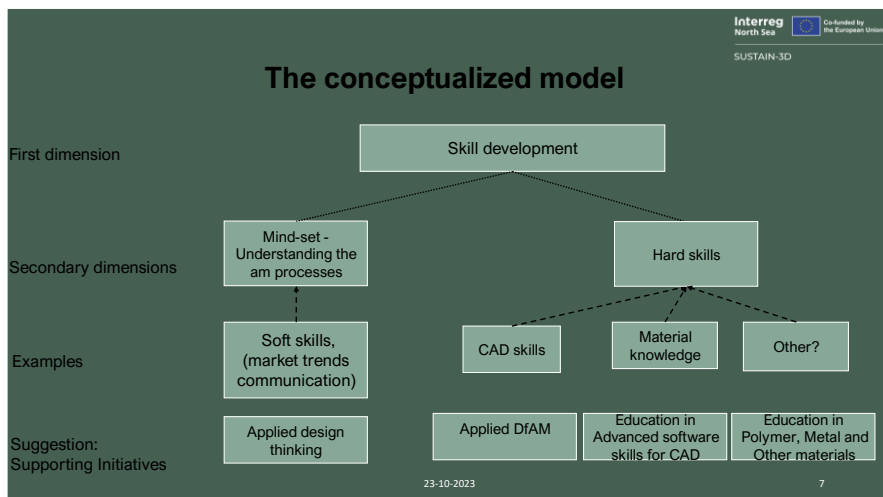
Interreg North Sea

Co-funded by the European Union

SUSTAIN-3D

The conceptualized model

First dimension

Skill development

Secondary dimensions

Mind-set - Understanding the am processes

Hard skills

Examples

Soft skills, (market trends communication)

CAD skills

Material knowledge

Other?

Suggestion: Supporting Initiatives

Applied design thinking

Applied DfAM

Education in Advanced software skills for CAD

Education in Polymer, Metal and Other materials

23-10-2023

7